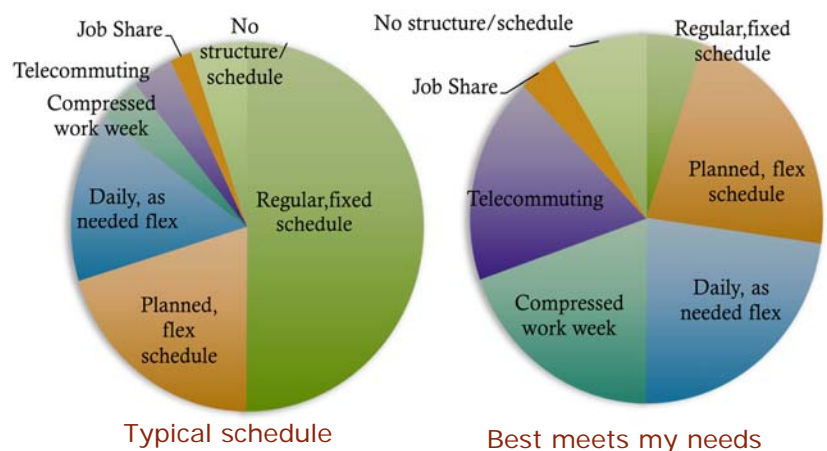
Job Share
No structure/ schedule
Telecommuting
Compressed work week
Daily, as needed flex
Regular,fixed schedule
Planned, flex schedule
Typical schedule

No structure/schedule
Regular,fixed schedule
Job Share
Planned, flex schedule
Telecommuting
Compressed work week
Daily, as needed flex
Best meets my needs